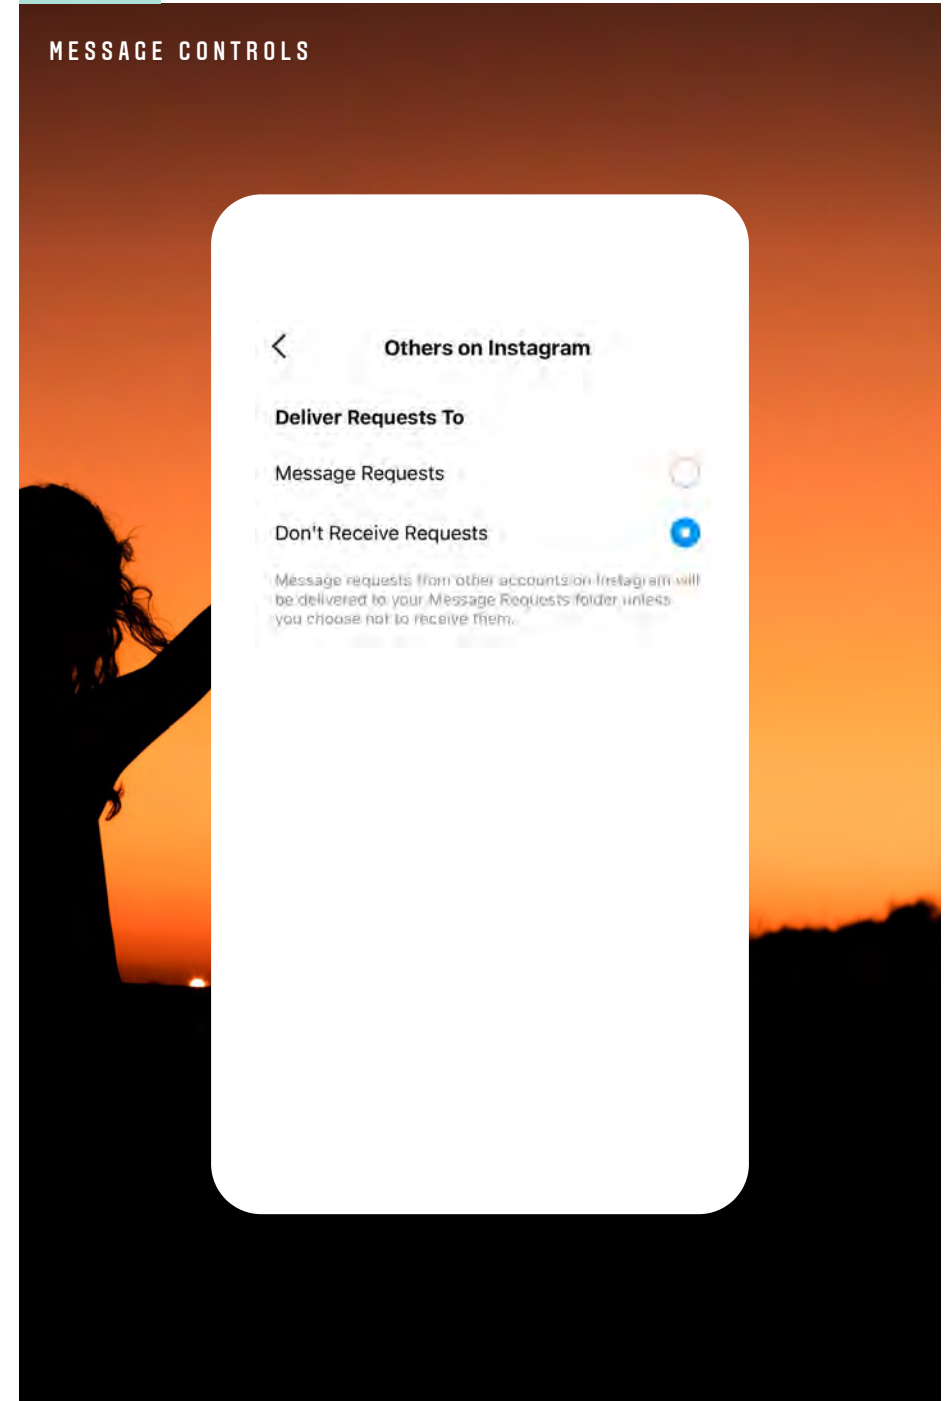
MESSAGE CONTROLS

Others on Instagram

Deliver Requests To

Message Requests

Don't Receive Requests

Message requests from other accounts on Instagram will be delivered to your Message Requests folder unless you choose not to receive them.